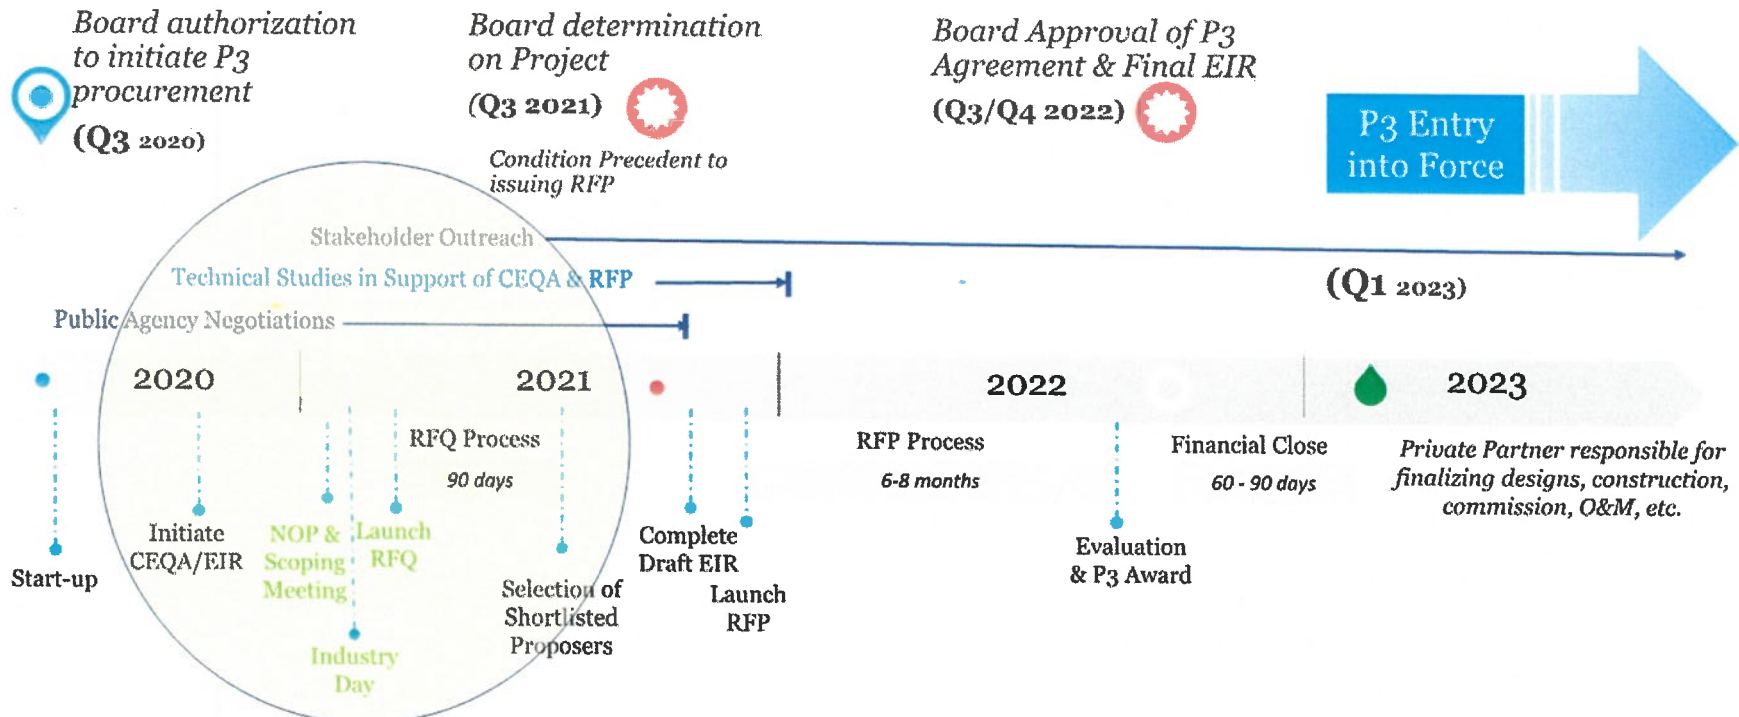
Board authorization to initiate P3 procurement

(Q3 2020)

Board determination on Project

(Q3 2021)

Condition Precedent to issuing RFP

Board Approval of P3 Agreement & Final EIR

(Q3/Q4 2022)

P3 Entry into Force

Stakeholder Outreach

Technical Studies in Support of CEQA & RFP

Public Agency Negotiations

(Q1 2023)

2020

2021

2022

2023

Start-up

Initiate CEQA/EIR

NOP & Scoping Meeting

Industry Day

Launch RFQ

RFQ Process

90 days

Selection of Shortlisted Proposers

Complete Draft EIR

Launch RFP

RFP Process

6-8 months

Evaluation & P3 Award

Financial Close

60 - 90 days

Private Partner responsible for finalizing designs, construction, commission, O&M, etc.